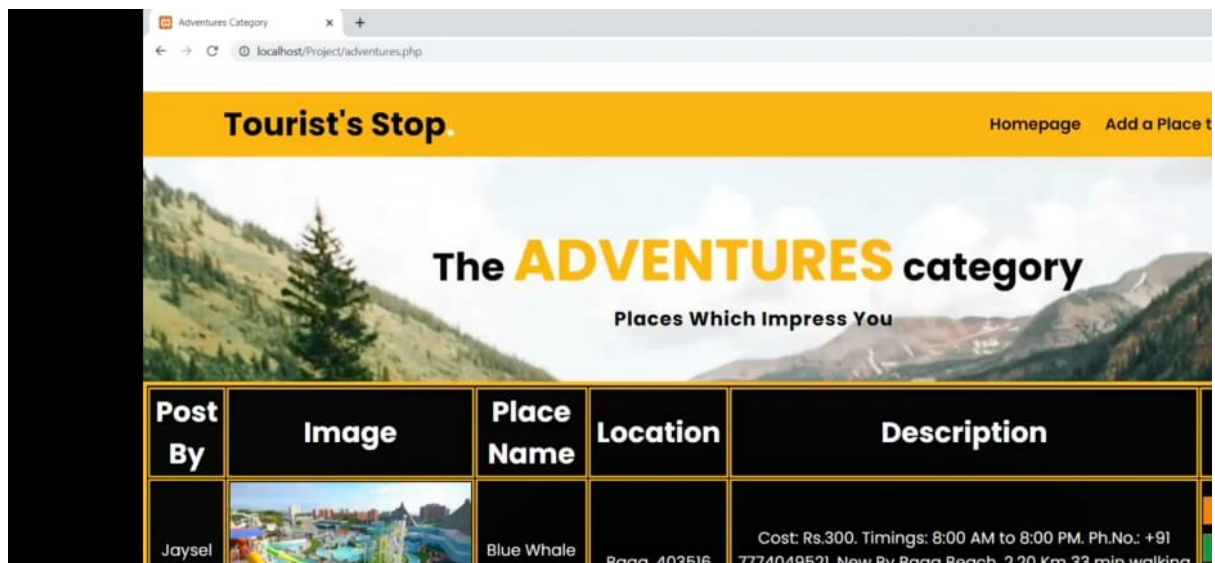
Adventures Category × +

localhost/Project/adventures.php

Tourist's Stop.

Homepage Add a Place t

The ADVENTURES category

Places Which Impress You

| Post By | Image | Place Name | Location | Description |
|---|---|---|---|---|
| Jaysel | | Blue Whale | Baga, 403516 | Cost: Rs.300. Timings: 8:00 AM to 8:00 PM. Ph.No.: +91 7774049521. Near By Baga Beach. 2.20 Km 33 min walking |